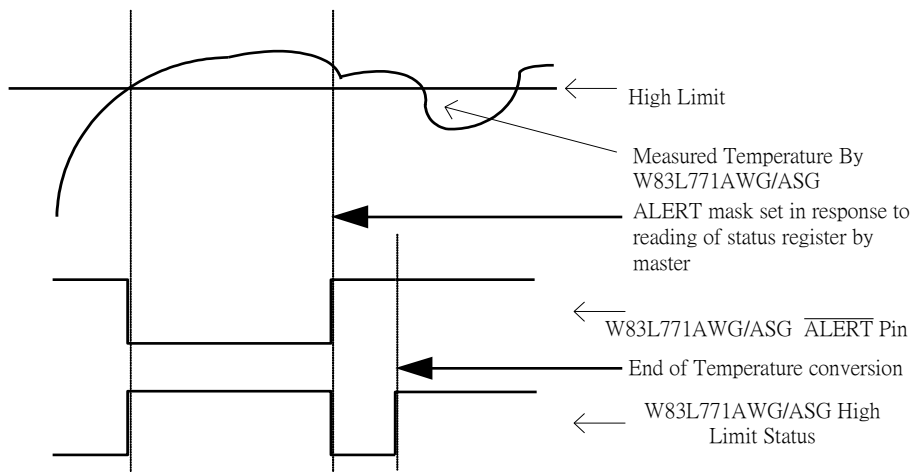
High Limit

Measured Temperature By W83L771AWG/ASG

ALERT mask set in response to reading of status register by master

W83L771AWG/ASG $\overline{\text{ALERT}}$ Pin

End of Temperature conversion

W83L771AWG/ASG High Limit Status